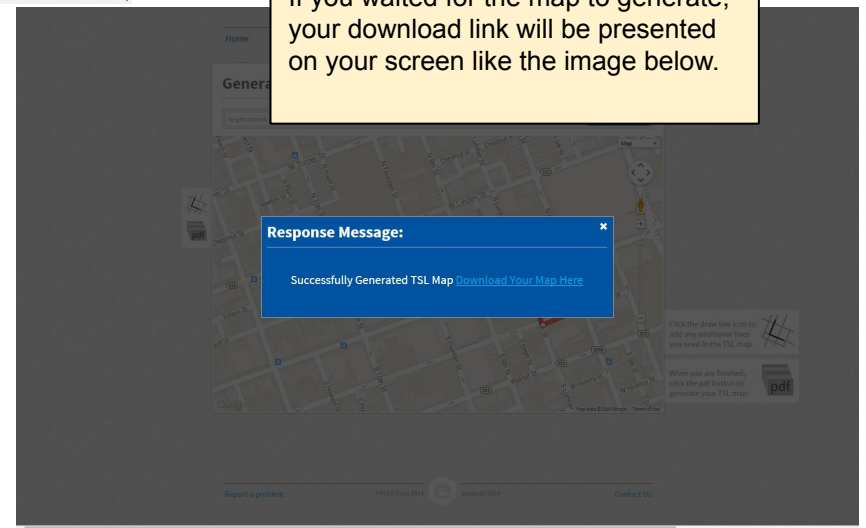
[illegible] your download link will be presented on your screen like the image below.

Home

Genera

Map

pdf

Response Message:

×

Successfully Generated TSL Map Download Your Map Here

Click the draw line icon to add any additional lines you need in the TSL map

When you are finished, click the pdf button to generate your TSL map.

pdf

Google

Map data ©2014 Google Terms of Use

Report a problem

Contact Us